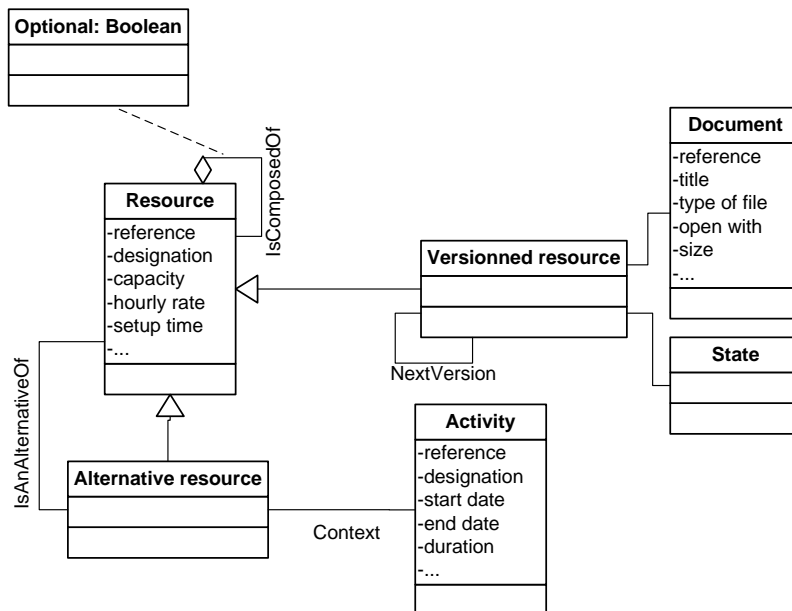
Optional: Boolean

IsComposedOf

Resource
-reference
-designation
-capacity
-hourly rate
-setup time
-...

Document
-reference
-title
-type of file
-open with
-size
-...

Versionned resource

NextVersion

State

IsAnAlternativeOf

Alternative resource

Context

Activity
-reference
-designation
-start date
-end date
-duration
-...